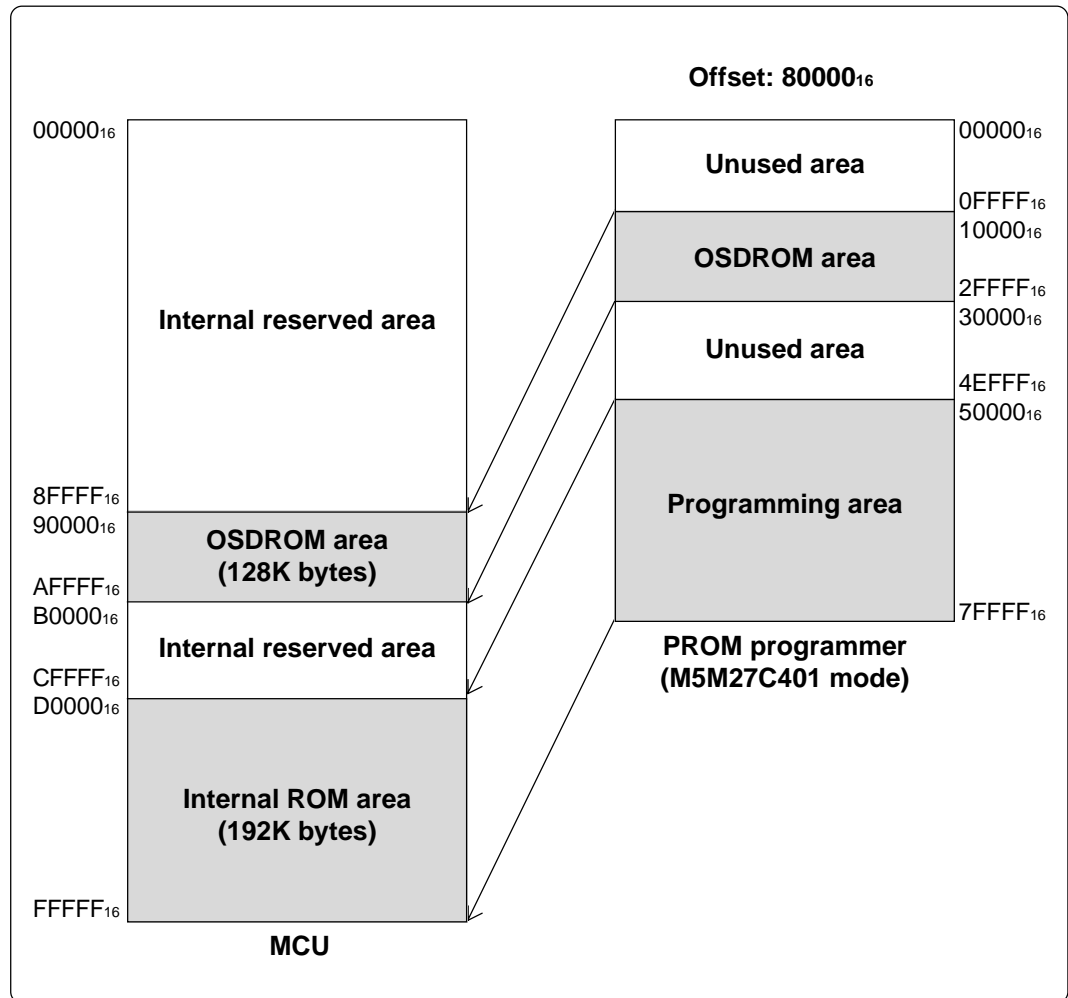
Offset: $80000_{16}$

$00000_{16}$

Internal reserved area

$8FFFF_{16}$

$90000_{16}$

OSDROM area (128K bytes)

$AFFFF_{16}$

$B0000_{16}$

Internal reserved area

$CFFFF_{16}$

$D0000_{16}$

Internal ROM area (192K bytes)

$FFFFF_{16}$

MCU

$00000_{16}$

Unused area

$0FFFF_{16}$

$10000_{16}$

OSDROM area

$2FFFF_{16}$

$30000_{16}$

Unused area

$4EFFF_{16}$

$50000_{16}$

Programming area

$7FFFF_{16}$

PROM programmer (M5M27C401 mode)